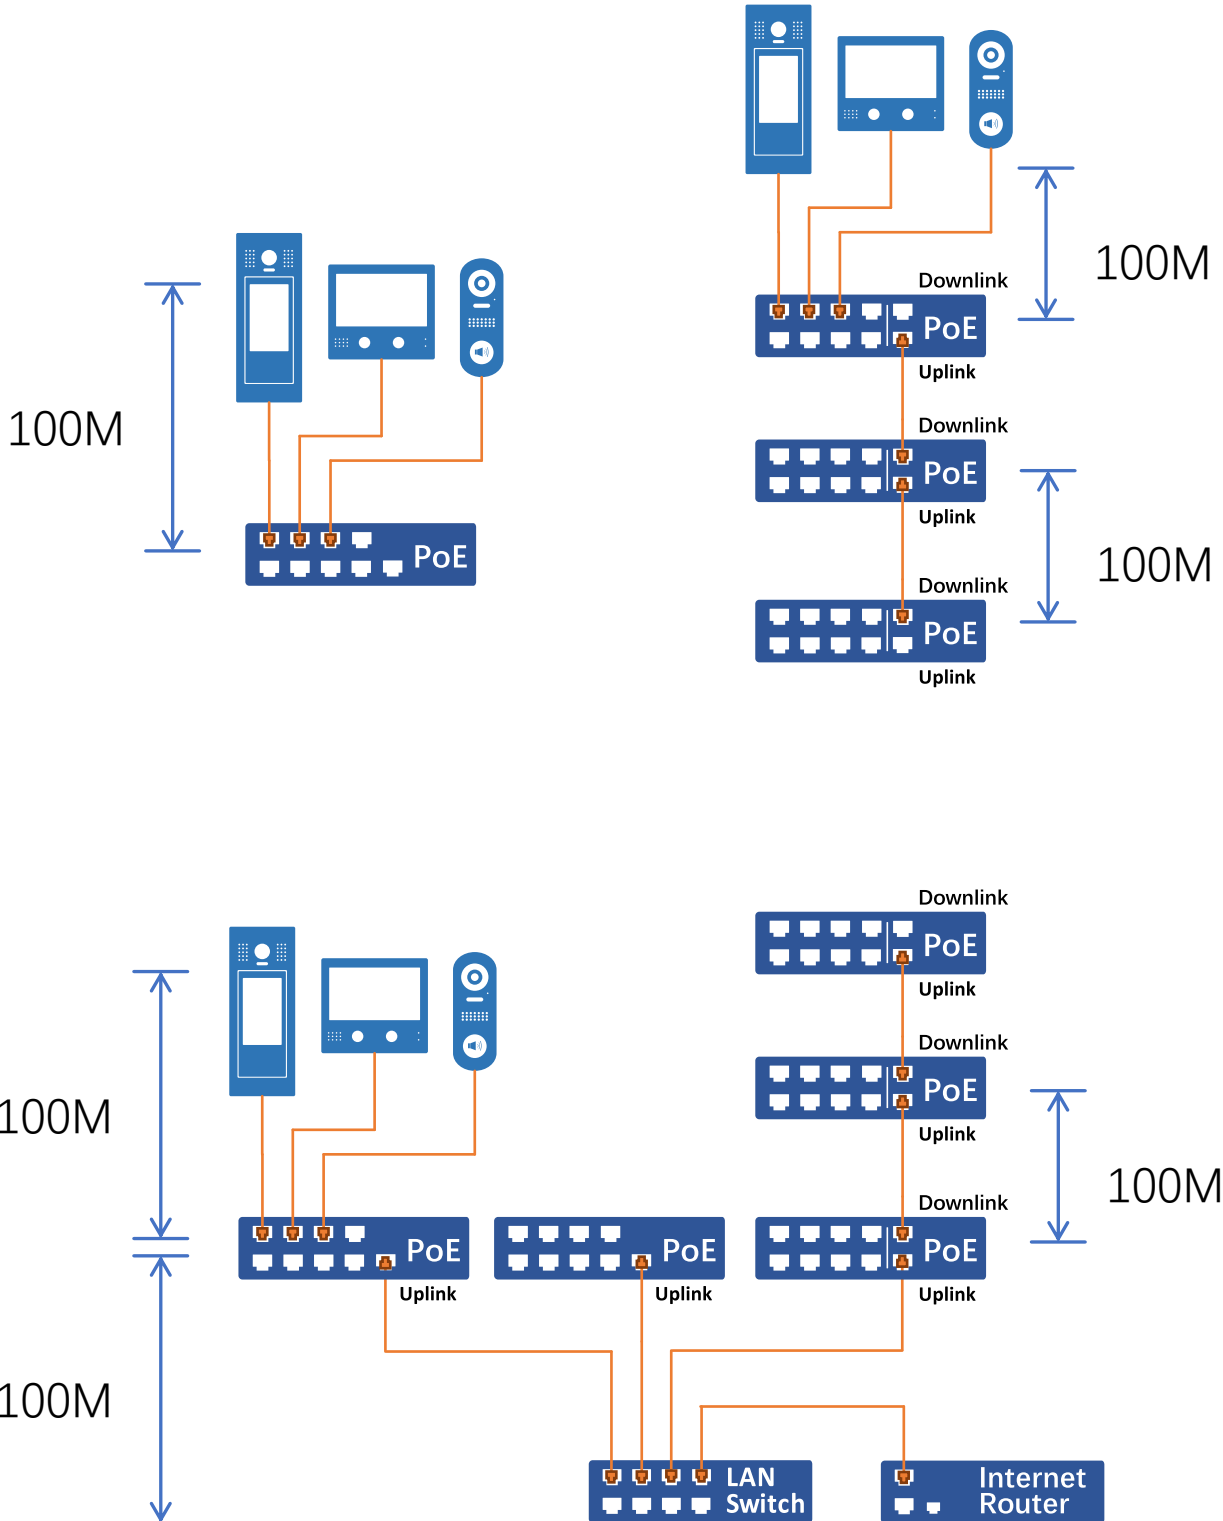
100M

PoE

Downlink

100M

PoE

Uplink

Downlink

PoE

Uplink

100M

Downlink

PoE

Uplink

100M

100M

PoE

Uplink

PoE

Uplink

Downlink

PoE

Uplink

Downlink

PoE

Uplink

100M

Downlink

PoE

Uplink

LAN Switch

Internet Router